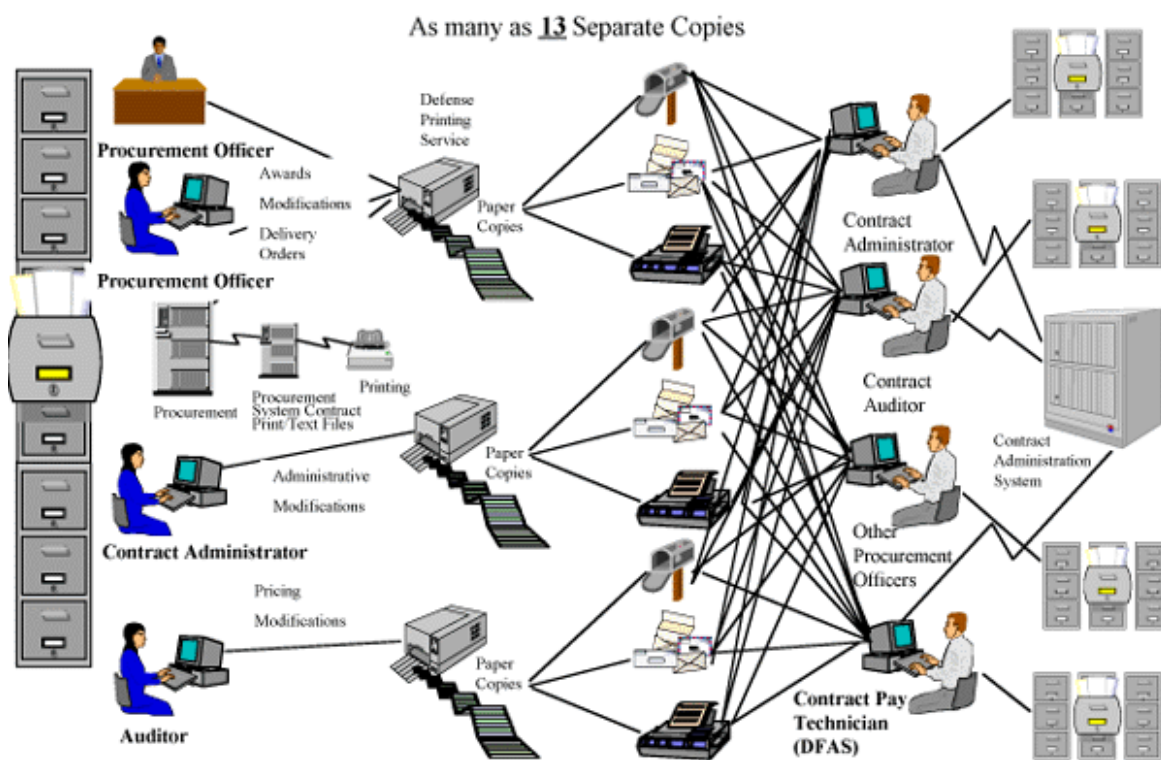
As many as **13** Separate Copies

Procurement Officer

Awards

Modifications

Delivery Orders

Procurement Officer

Defense Printing Service

Paper Copies

Procurement

Procurement System Contract Print/Text Files

Printing

Contract Administrator

Administrative Modifications

Paper Copies

Auditor

Pricing Modifications

Paper Copies

Contract Administrator

Contract Auditor

Other Procurement Officers

Contract Pay Technician (DFAS)

Contract Administration System